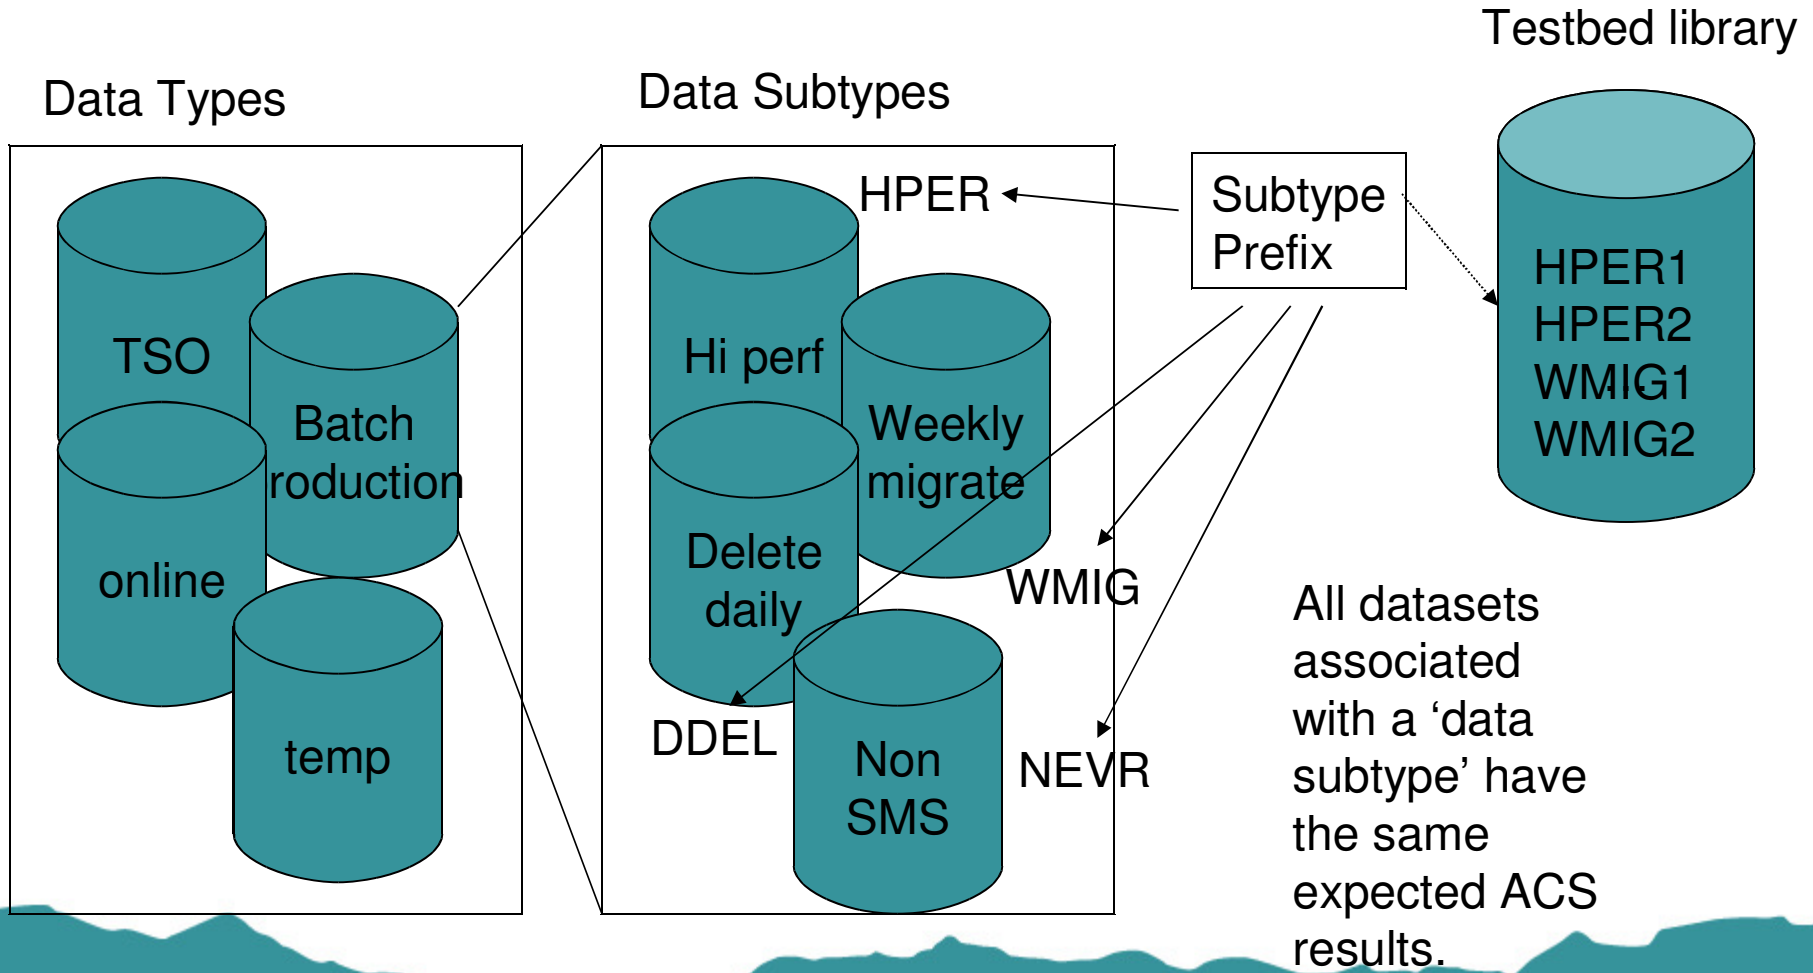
Testbed library

Data Types

Data Subtypes

TSO

Batch roduction

online

temp

HPER

Hi perf

Weekly migrate

Delete daily

Non SMS

DDEL

WMIG

NEVR

Subtype Prefix

HPER1
HPER2
WMIG1
WMIG2

All datasets associated with a ‘data subtype’ have the same expected ACS results.